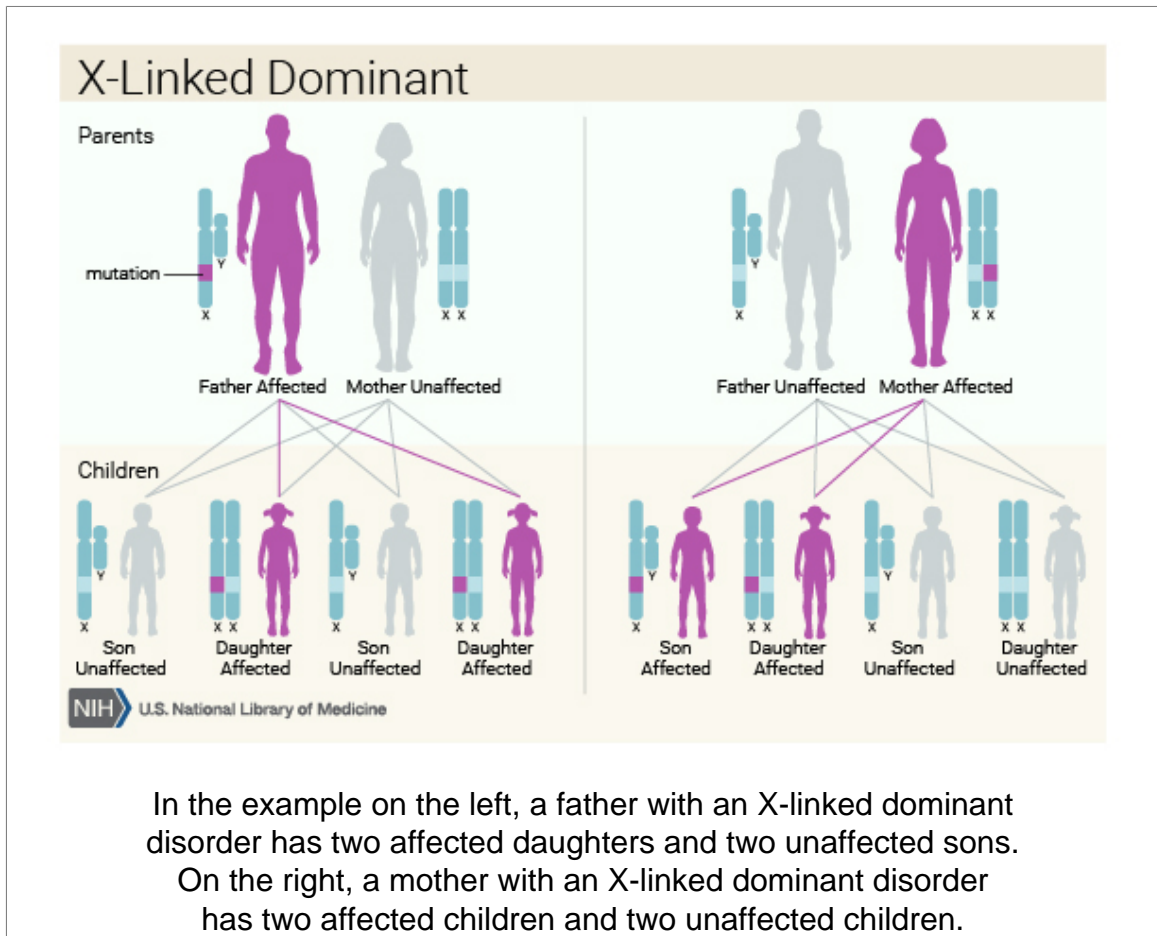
X-Linked Dominant

Parents

mutation

Y

X

X X

Father Affected Mother Unaffected

Y

X

X X

Father Unaffected Mother Affected

Children

Y

X

Son Unaffected

X X

Daughter Affected

Y

X

Son Unaffected

X X

Daughter Affected

Y

X

Son Affected

X X

Daughter Affected

Y

X

Son Unaffected

X X

Daughter Unaffected

NIH U.S. National Library of Medicine

In the example on the left, a father with an X-linked dominant disorder has two affected daughters and two unaffected sons. On the right, a mother with an X-linked dominant disorder has two affected children and two unaffected children.